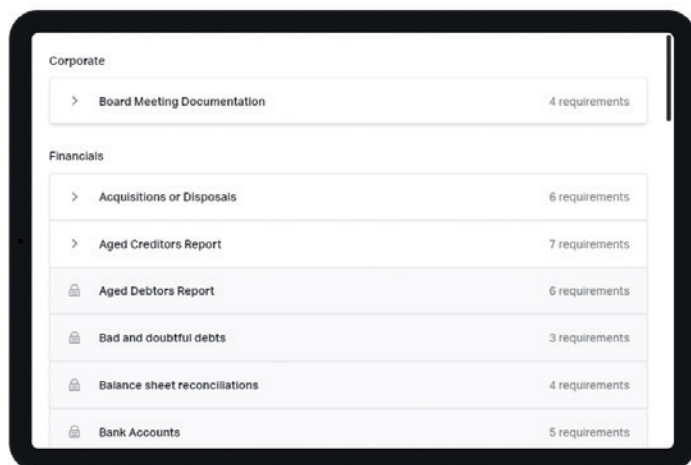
Corporate

> Board Meeting Documentation 4 requirements

Financials

> Acquisitions or Disposals 6 requirements

> Aged Creditors Report 7 requirements

Aged Debtors Report 6 requirements

Bad and doubtful debts 3 requirements

Balance sheet reconciliations 4 requirements

Bank Accounts 5 requirements